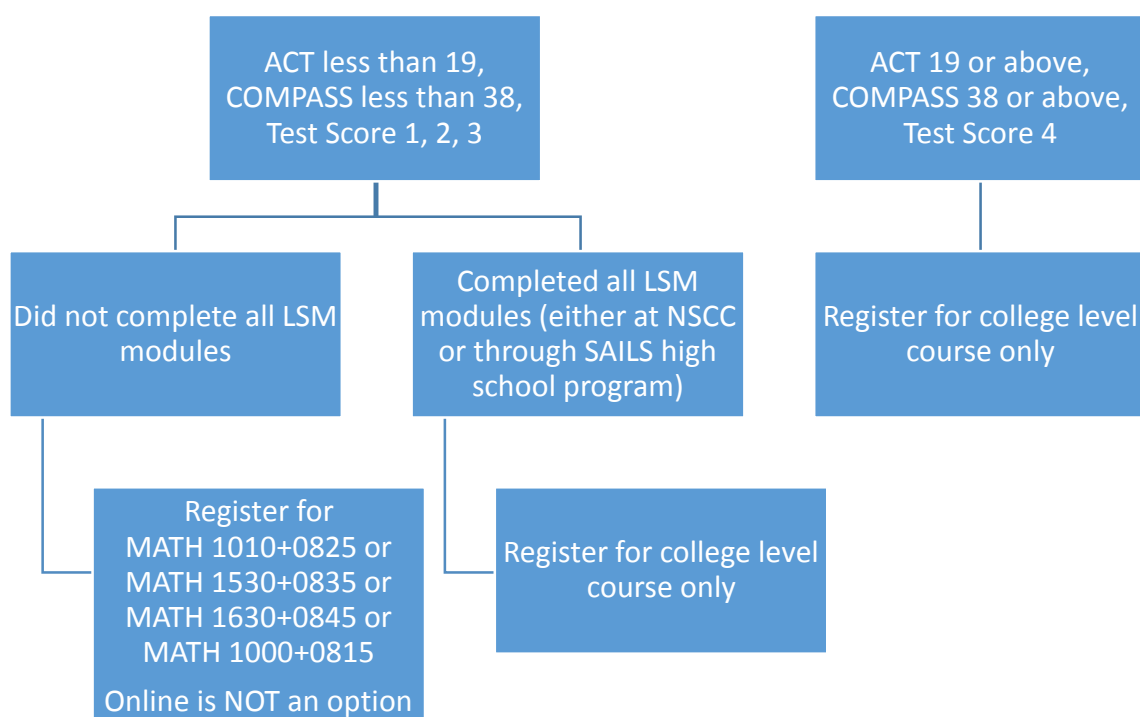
ACT less than 19, COMPASS less than 38, Test Score 1, 2, 3

ACT 19 or above, COMPASS 38 or above, Test Score 4

Did not complete all LSM modules

Completed all LSM modules (either at NSCC or through SAILS high school program)

Register for college level course only

Register for MATH 1010+0825 or MATH 1530+0835 or MATH 1630+0845 or MATH 1000+0815

Online is NOT an option

Register for college level course only